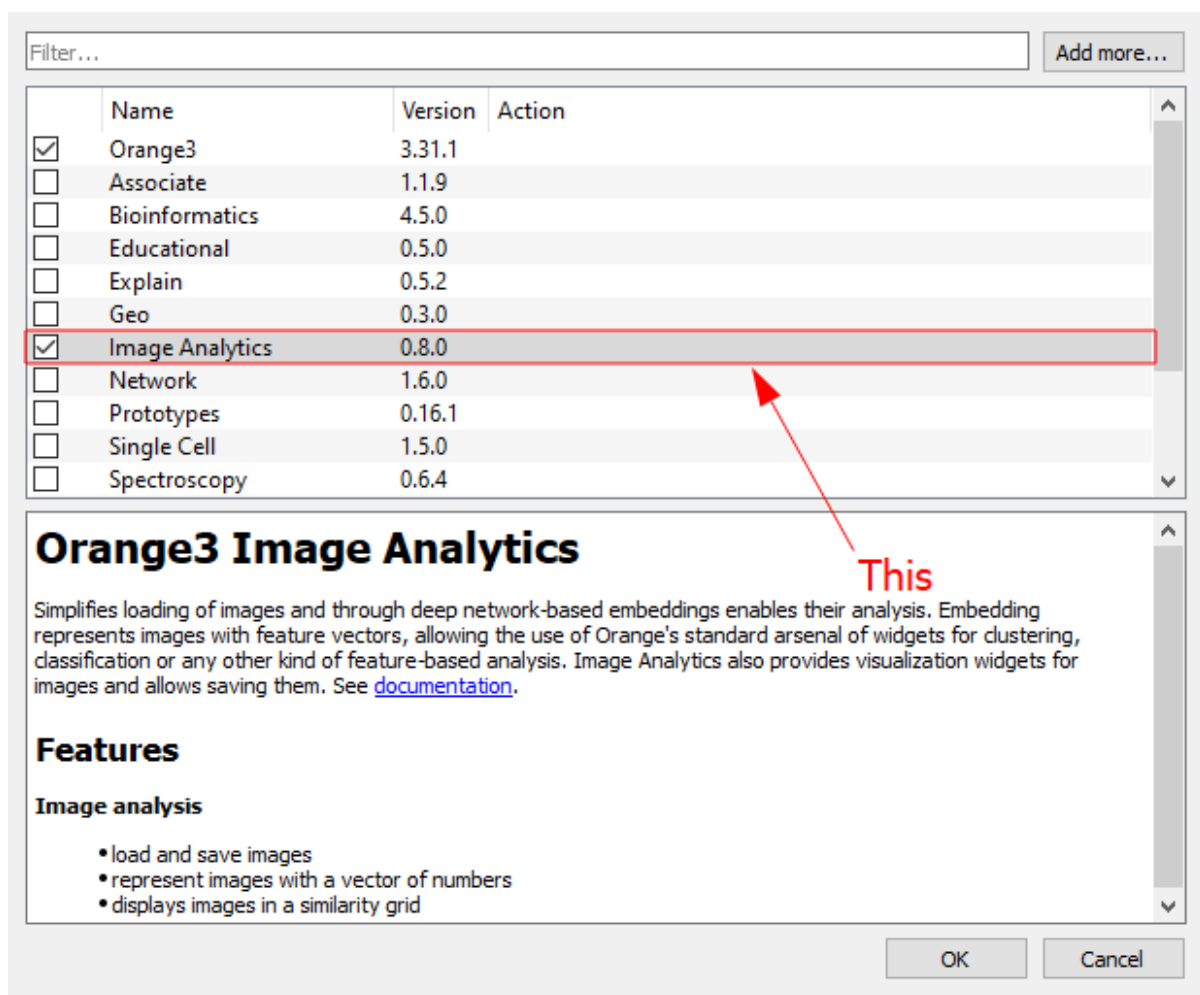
Filter...

Add more...

| | Name | Version | Action |
|---|---|---|---|
| ☑ | Orange3 | 3.31.1 | |
| ☐ | Associate | 1.1.9 | |
| ☐ | Bioinformatics | 4.5.0 | |
| ☐ | Educational | 0.5.0 | |
| ☐ | Explain | 0.5.2 | |
| ☐ | Geo | 0.3.0 | |
| ☑ | Image Analytics | 0.8.0 | |
| ☐ | Network | 1.6.0 | |
| ☐ | Prototypes | 0.16.1 | |
| ☐ | Single Cell | 1.5.0 | |
| ☐ | Spectroscopy | 0.6.4 | |

This

# Orange3 Image Analytics

Simplifies loading of images and through deep network-based embeddings enables their analysis. Embedding represents images with feature vectors, allowing the use of Orange's standard arsenal of widgets for clustering, classification or any other kind of feature-based analysis. Image Analytics also provides visualization widgets for images and allows saving them. See documentation.

## Features

**Image analysis**

• load and save images
• represent images with a vector of numbers
• displays images in a similarity grid

OK

Cancel